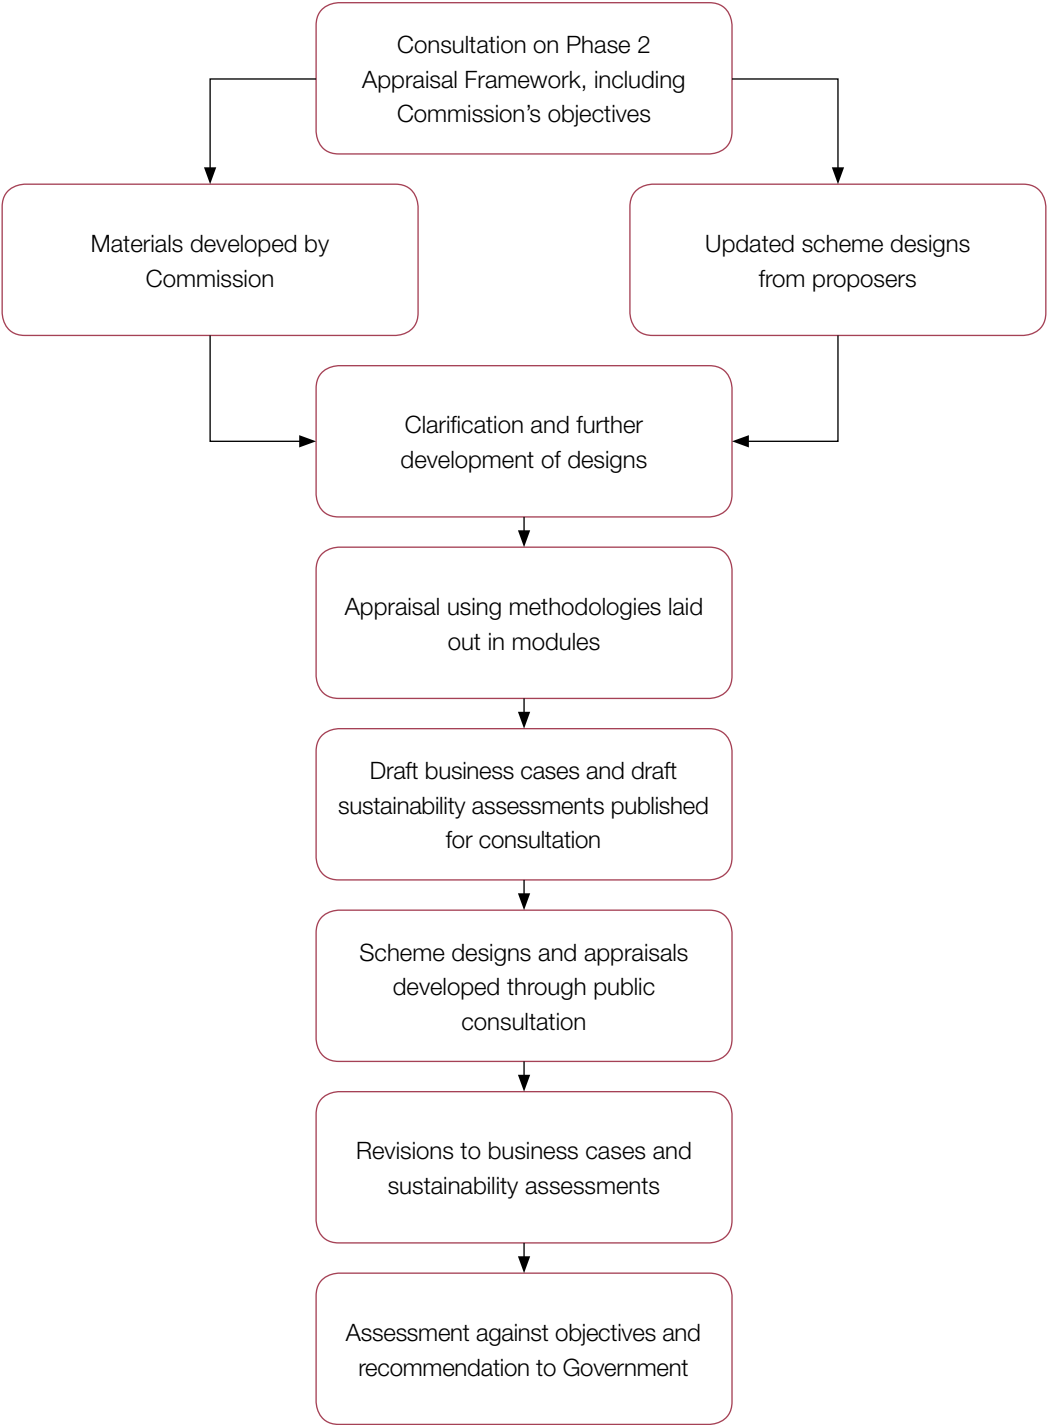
Consultation on Phase 2 Appraisal Framework, including Commission’s objectives

Materials developed by Commission

Updated scheme designs from proposers

Clarification and further development of designs

Appraisal using methodologies laid out in modules

Draft business cases and draft sustainability assessments published for consultation

Scheme designs and appraisals developed through public consultation

Revisions to business cases and sustainability assessments

Assessment against objectives and recommendation to Government